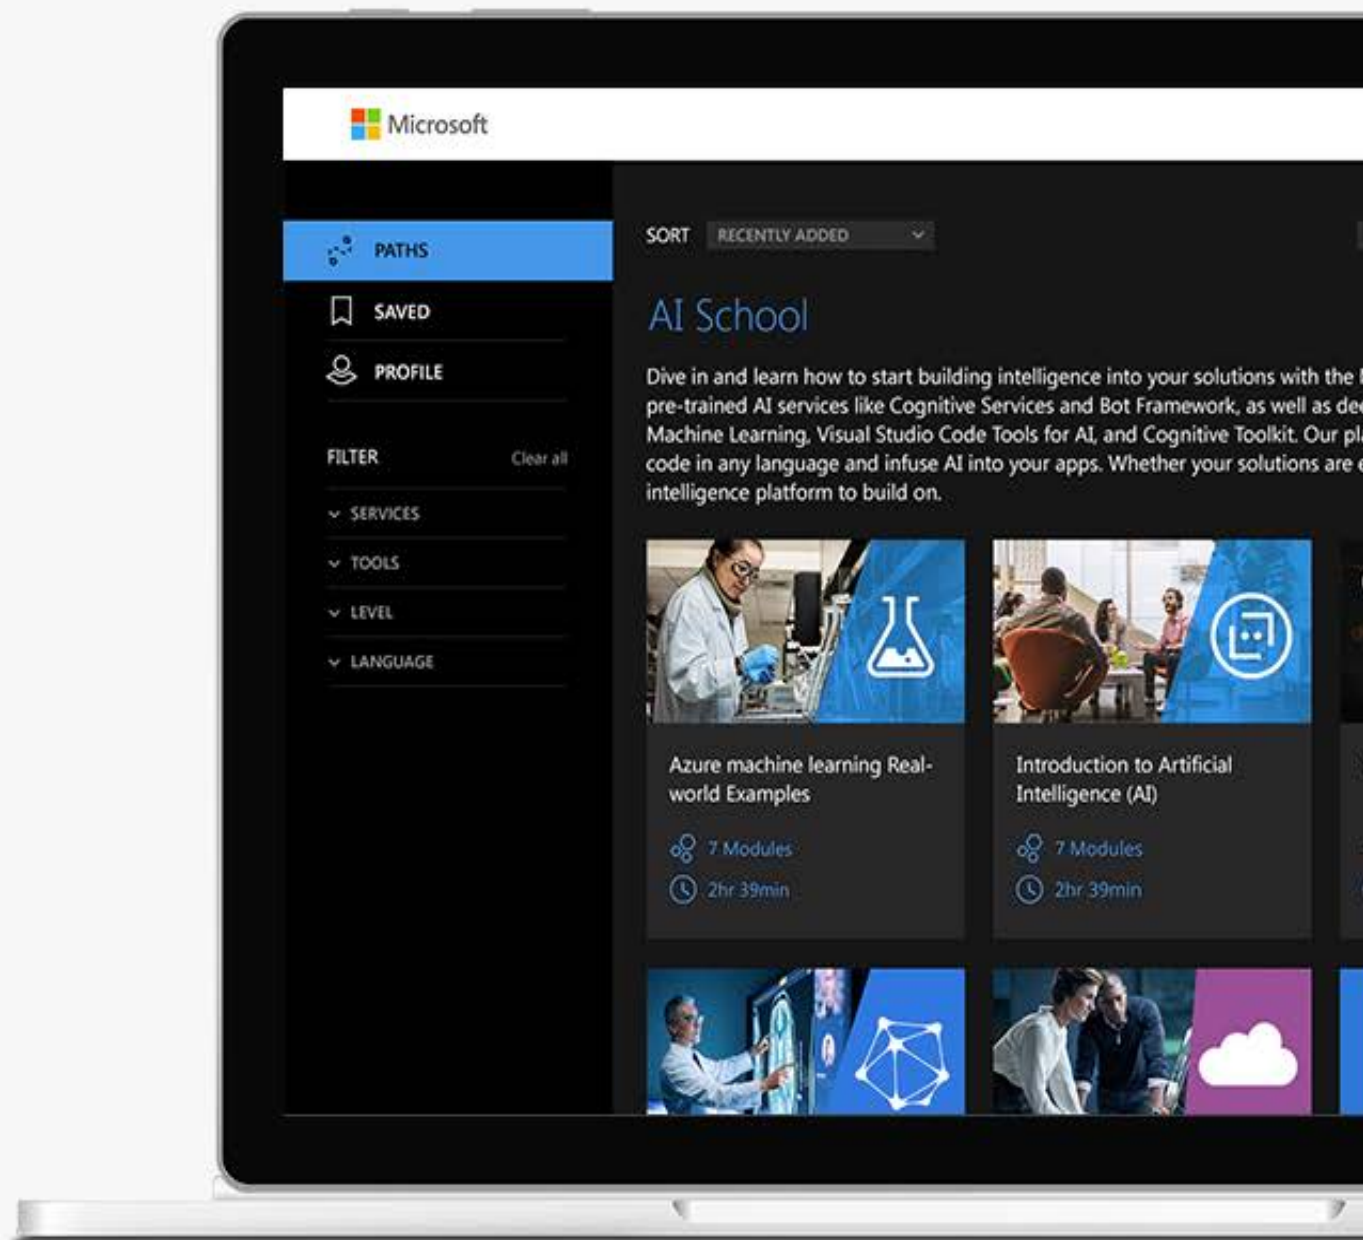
Microsoft

PATHS

SAVED

PROFILE

FILTER Clear all

SERVICES

TOOLS

LEVEL

LANGUAGE

SORT RECENTLY ADDED

AI School

Dive in and learn how to start building intelligence into your solutions with the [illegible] pre-trained AI services like Cognitive Services and Bot Framework, as well as de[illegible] Machine Learning, Visual Studio Code Tools for AI, and Cognitive Toolkit. Our pl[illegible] code in any language and infuse AI into your apps. Whether your solutions are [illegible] intelligence platform to build on.

Azure machine learning Real-world Examples

7 Modules

2hr 39min

Introduction to Artificial Intelligence (AI)

7 Modules

2hr 39min